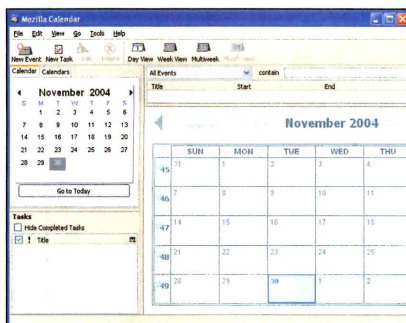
Mozilla Calendar

File Edit View Go Tools Help

New Event New Task Edit Delete Day View Week View Multiweek Month View

Calendar Calendars

November 2004

| S | M | T | W | T | F | S |
|---|---|---|---|---|---|---|
| 31 | 1 | 2 | 3 | 4 | 5 | 6 |
| 7 | 8 | 9 | 10 | 11 | 12 | 13 |
| 14 | 15 | 16 | 17 | 18 | 19 | 20 |
| 21 | 22 | 23 | 24 | 25 | 26 | 27 |
| 28 | 29 | 30 | | | | |

Go to Today

Tasks

Hide Completed Tasks

! Title

All Events contain

Title Start End

November 2004

| | SUN | MON | TUE | WED | THU |
|---|---|---|---|---|---|
| 45 | 31 | 1 | 2 | 3 | 4 |
| 46 | 7 | 8 | 9 | 10 | 11 |
| 47 | 14 | 15 | 16 | 17 | 18 |
| 48 | 21 | 22 | 23 | 24 | 25 |
| 49 | 28 | 29 | 30 | 1 | 2 |